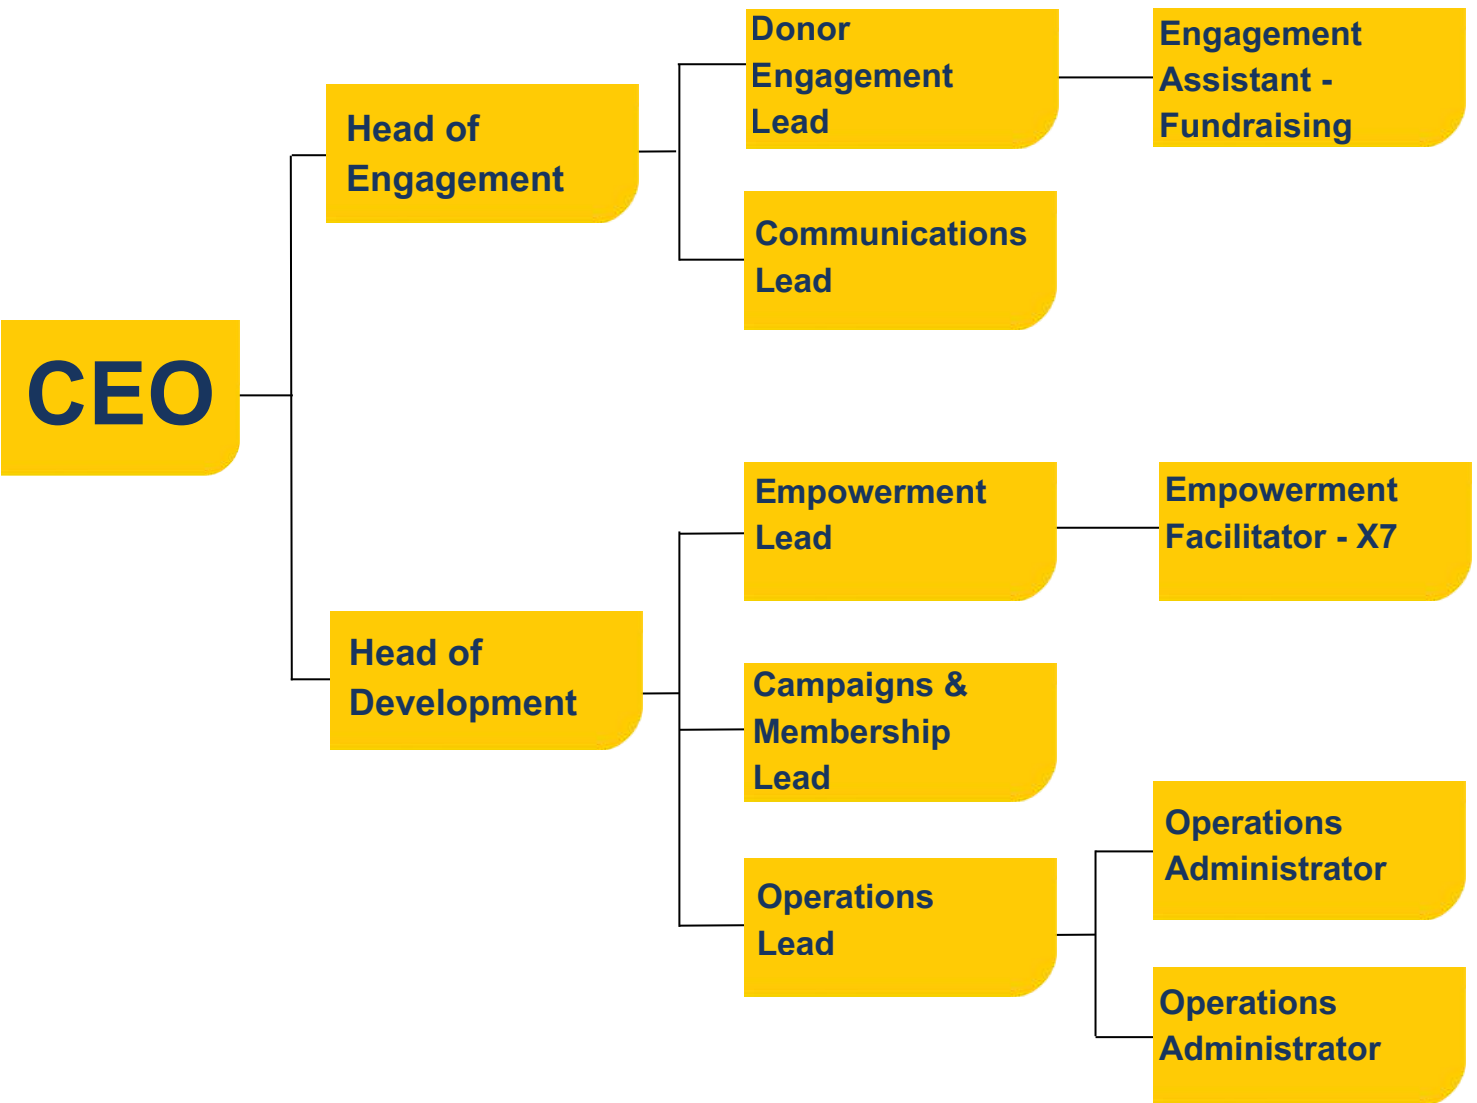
CEO

Head of Engagement

Donor Engagement Lead

Engagement Assistant - Fundraising

Communications Lead

Head of Development

Empowerment Lead

Empowerment Facilitator - X7

Campaigns & Membership Lead

Operations Lead

Operations Administrator

Operations Administrator